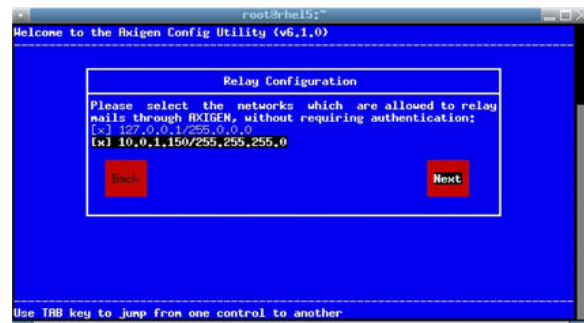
root@rhel5:~

Welcome to the Axigen Config Utility (v6.1.0)

Relay Configuration

Please select the networks which are allowed to relay mails through AXIGEN, without requiring authentication:
[x] 127.0.0.1/255.0.0.0
[x] 10.0.1.150/255.255.255.0

Back

Next

Use TAB key to jump from one control to another